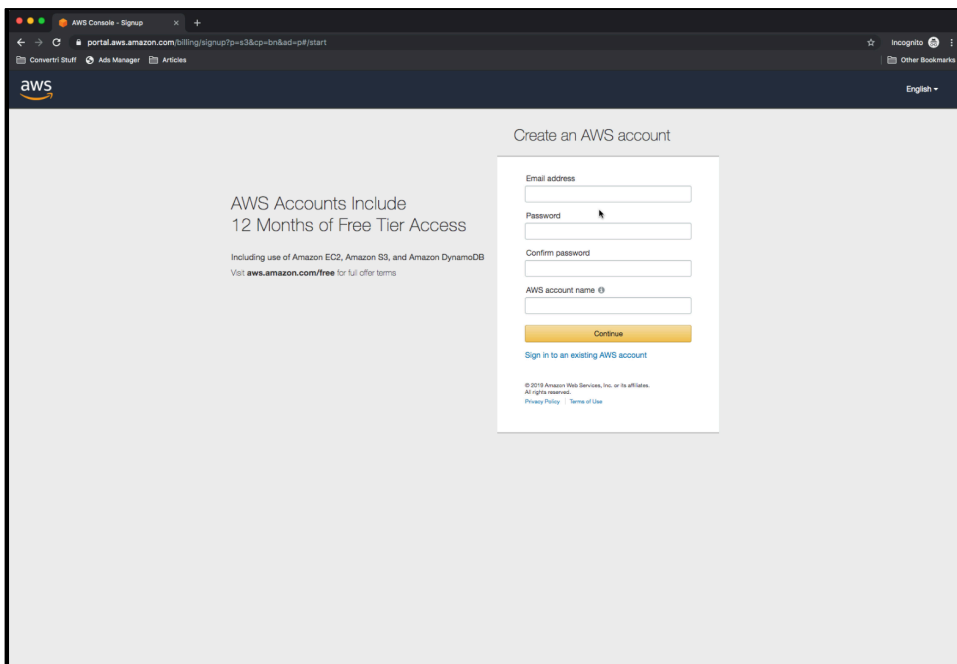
AWS Console - Signup × +

portal.aws.amazon.com/billing/signup?p=s3&cp=bn&ad=p#/start

Incognito

Convertri Stuff  Ads Manager  Articles

Other Bookmarks

aws

English ▾

Create an AWS account

AWS Accounts Include
12 Months of Free Tier Access

Including use of Amazon EC2, Amazon S3, and Amazon DynamoDB
Visit **aws.amazon.com/free** for full offer terms

Email address

Password

Confirm password

AWS account name

Continue

Sign in to an existing AWS account

© 2019 Amazon Web Services, Inc. or its affiliates. All rights reserved.

Privacy Policy | Terms of Use